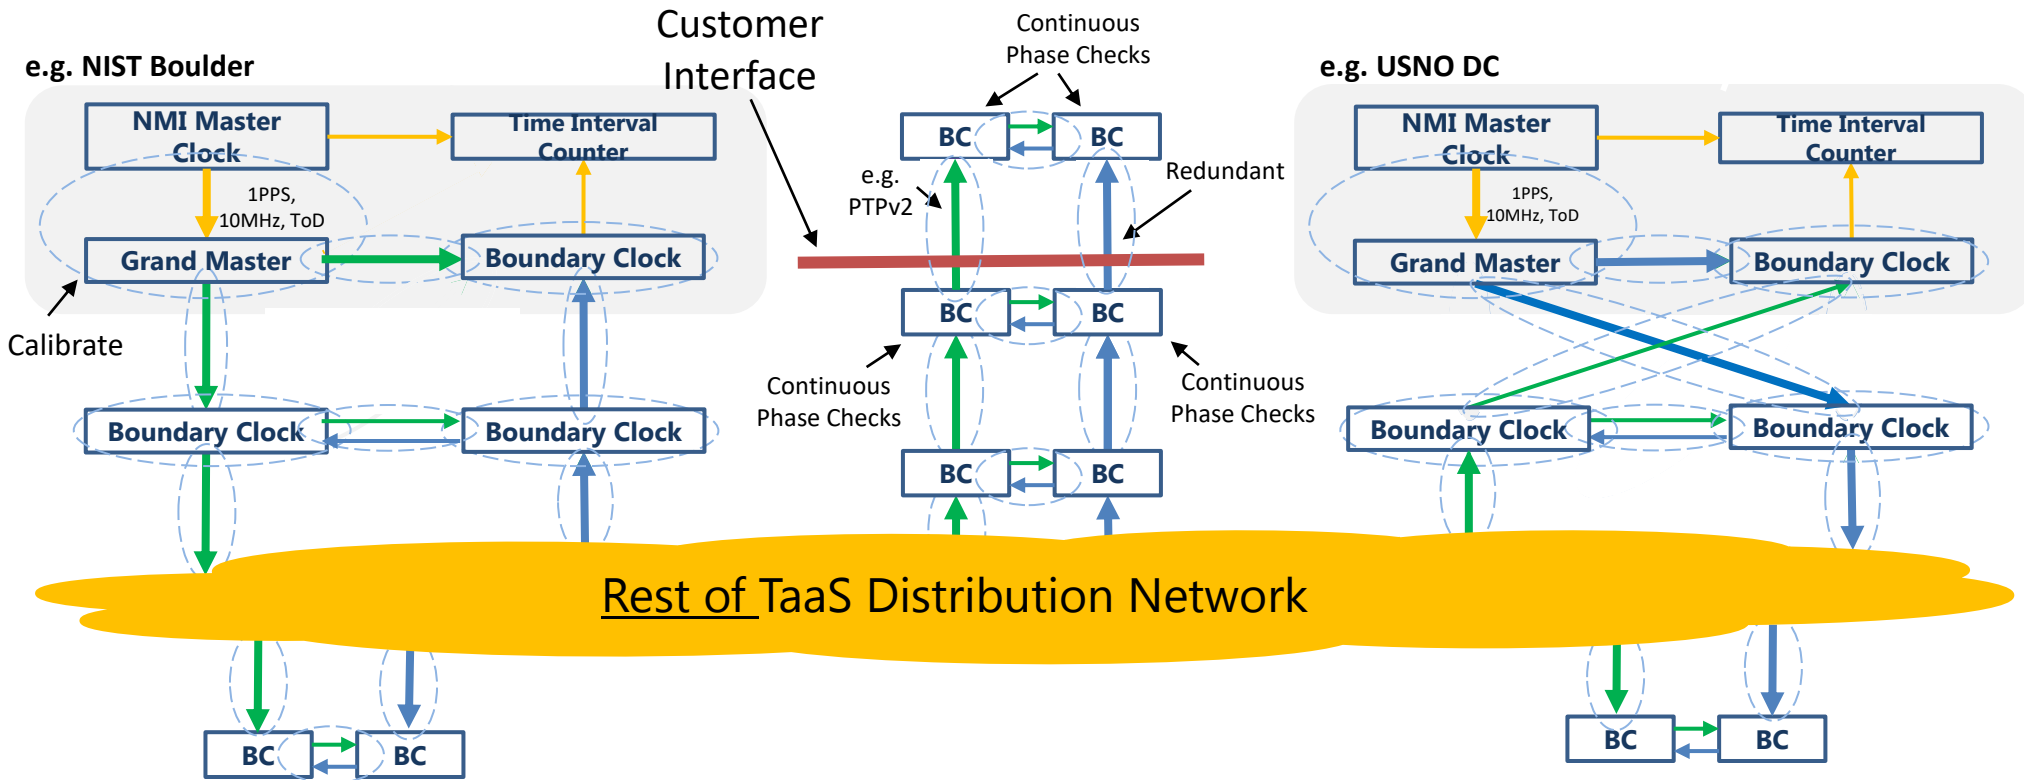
e.g. NIST Boulder

NMI Master Clock

Time Interval Counter

1PPS, 10MHz, ToD

Grand Master

Boundary Clock

Calibrate

Boundary Clock

Boundary Clock

Customer Interface

Continuous Phase Checks

BC

BC

e.g. PTPv2

Redundant

BC

BC

Continuous Phase Checks

Continuous Phase Checks

BC

BC

e.g. USNO DC

NMI Master Clock

Time Interval Counter

1PPS, 10MHz, ToD

Grand Master

Boundary Clock

Boundary Clock

Boundary Clock

Rest of TaaS Distribution Network

BC

BC

BC

BC